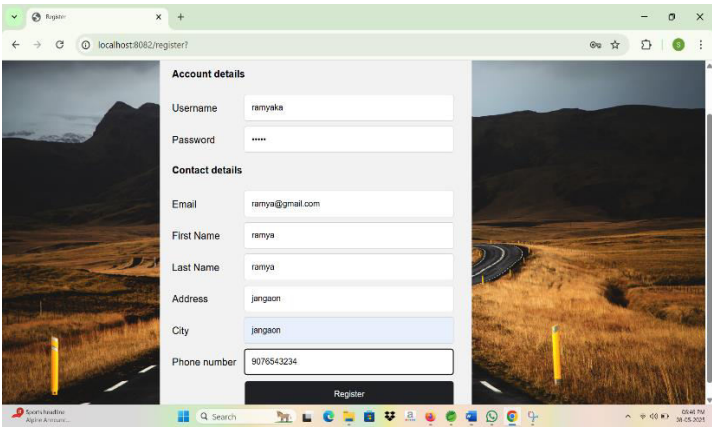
Register
localhost:8082/register?

Account details

Username ramyaka

Password •••••

Contact details

Email ramya@gmail.com

First Name ramya

Last Name ramya

Address jangaon

City jangaon

Phone number 9076543234

Register

Sports headline
Alpine A nnoun...

Search

06:46 PM
18-05-2025